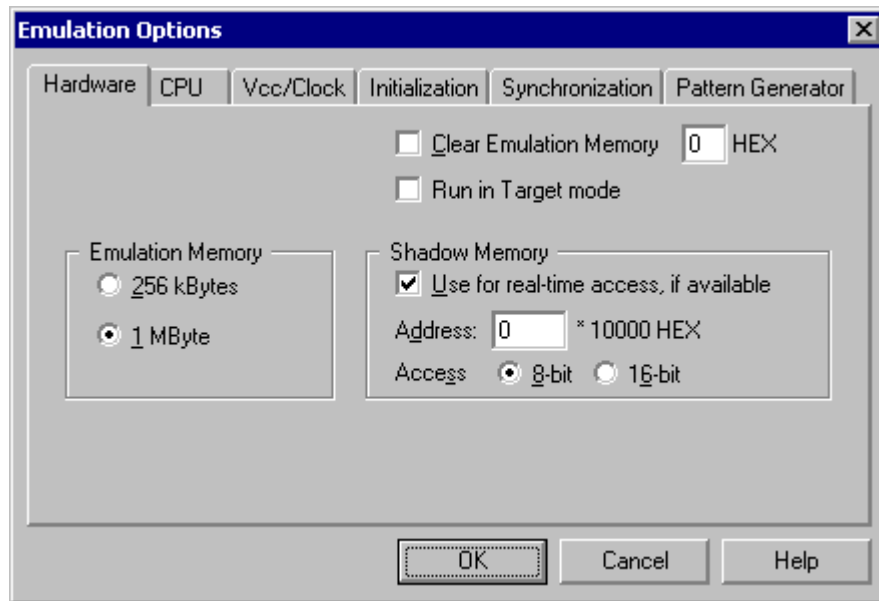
Emulation Options

Hardware | CPU | Vcc/Clock | Initialization | Synchronization | Pattern Generator

Clear Emulation Memory 0 HEX

Run in Target mode

Emulation Memory

256 kBytes

1 MByte

Shadow Memory

Use for real-time access, if available

Address: 0 * 10000 HEX

Access 8-bit 16-bit

OK Cancel Help